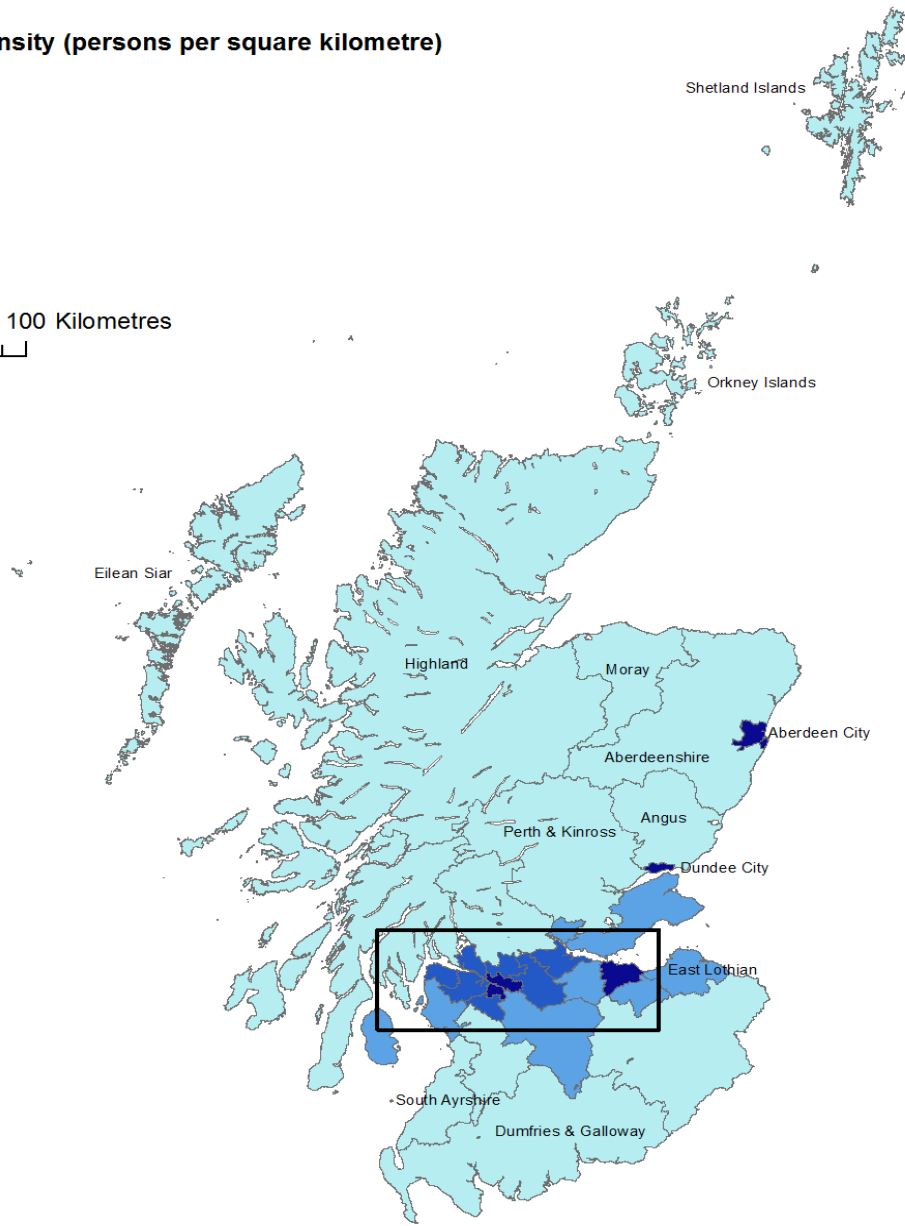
nsity (persons per square kilometre)

Shetland Islands

100 Kilometres

Orkney Islands

Eilean Siar

Highland

Moray

Aberdeen City

Aberdeenshire

Angus

Perth & Kinross

Dundee City

East Lothian

South Ayrshire

Dumfries & Galloway